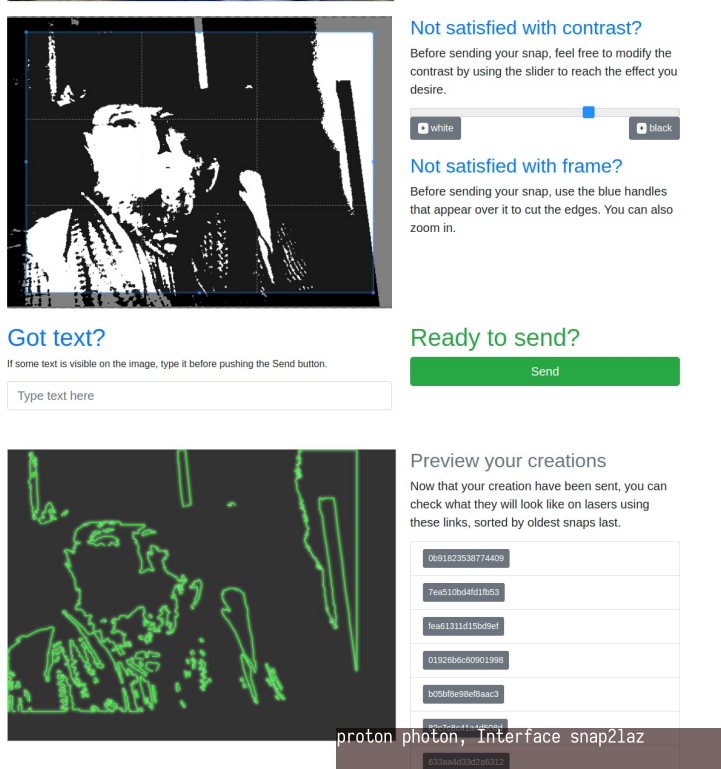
Not satisfied with contrast?

Before sending your snap, feel free to modify the contrast by using the slider to reach the effect you desire.

white

black

Not satisfied with frame?

Before sending your snap, use the blue handles that appear over it to cut the edges. You can also zoom in.

Got text?

If some text is visible on the image, type it before pushing the Send button.

Type text here

Ready to send?

Send

Preview your creations

Now that your creation have been sent, you can check what they will look like on lasers using these links, sorted by oldest snaps last.

0b91823538774409

7ea510bd4fd1fb53

fea61311d15bd9ef

01926b6c60901998

b05bf8e98ef8aac3

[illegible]

633aa4d33d2a6312

proton photon, Interface snap2laz